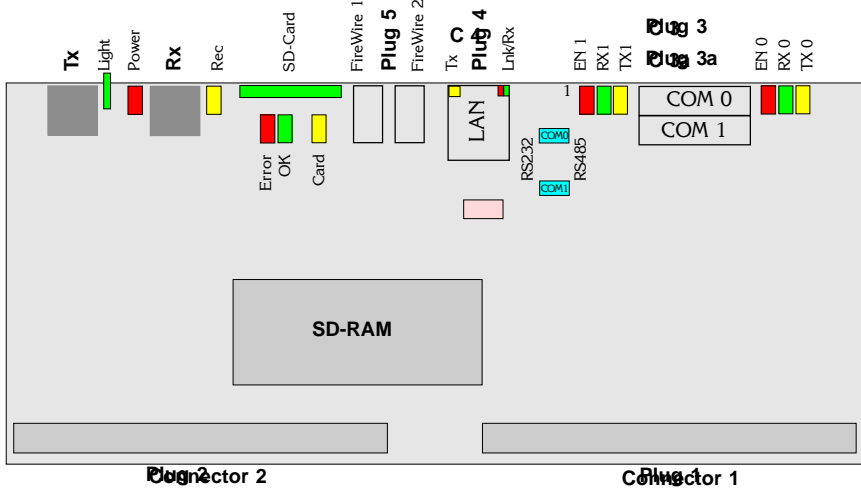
Tx
Light
Power
Rx
Rec
SD-Card
FireWire 1
Plug 5
FireWire 2
Tx
C 4
Plug 4
Lnk/Rx
EN 1
RX1
TX1
Plug 3
Plug 3a
EN 0
RX 0
TX 0
1
COM 0
COM 1
LAN
Error
OK
Card
COM0
RS232
RS485
COM1
SD-RAM
Plug 2
Connector 2
Plug 1
Connector 1